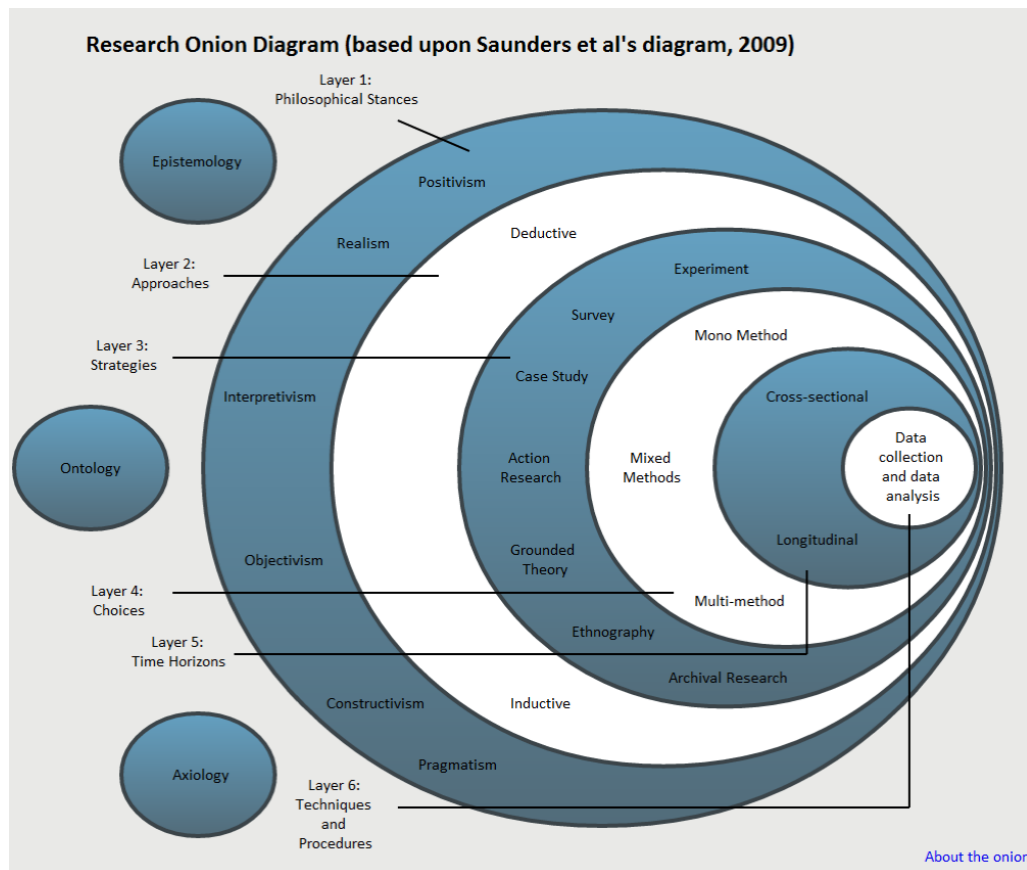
Research Onion Diagram (based upon Saunders et al's diagram, 2009)

Layer 1:
Philosophical Stances

Epistemology

Positivism

Realism

Deductive

Layer 2:
Approaches

Experiment

Survey

Mono Method

Layer 3:
Strategies

Case Study

Interpretivism

Cross-sectional

Ontology

Action Research

Mixed Methods

Data collection and data analysis

Grounded Theory

Longitudinal

Objectivism

Layer 4:
Choices

Multi-method

Layer 5:
Time Horizons

Ethnography

Archival Research

Constructivism

Inductive

Axiology

Pragmatism

Layer 6:
Techniques and Procedures

About the onior